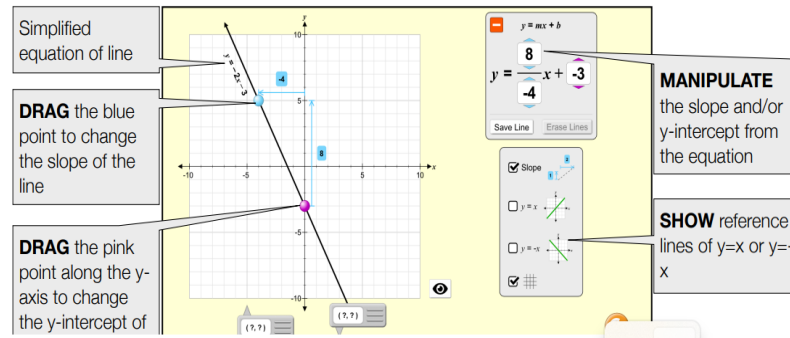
Simplified equation of line

DRAG the blue point to change the slope of the line

DRAG the pink point along the y-axis to change the y-intercept of

$y = -2x - 3$

-4

8

$y$

10

5

-5

-10

$x$

-10

-5

5

10

(?, ?)

(?, ?)

−

$y = mx + b$

$y = \frac{8}{-4}x + -3$

Save Line

Erase Lines

Slope

$y = x$

$y = -x$

MANIPULATE the slope and/or y-intercept from the equation

SHOW reference lines of y=x or y=-x